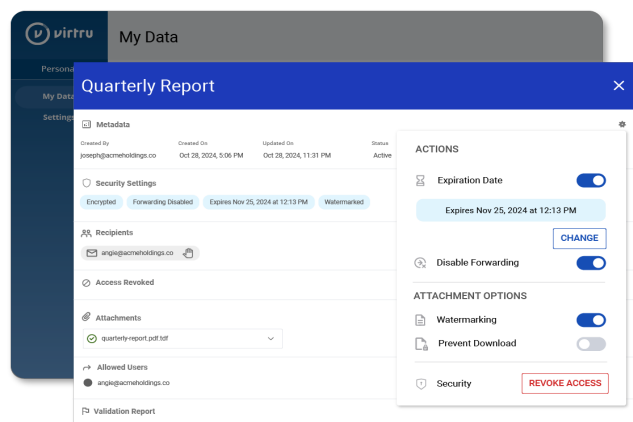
virtru

My Data

Persona

My Data

Settings

Quarterly Report

Metadata

Created By
joseph@acmeholdings.co

Created On
Oct 28, 2024, 5:06 PM

Updated On
Oct 28, 2024, 11:31 PM

Status
Active

Security Settings

Encrypted

Forwarding Disabled

Expires Nov 25, 2024 at 12:13 PM

Watermarked

Recipients

angie@acmeholdings.co

Access Revoked

Attachments

quarterly-report.pdf.tdf

Allowed Users

angie@acmeholdings.co

Validation Report

ACTIONS

Expiration Date

Expires Nov 25, 2024 at 12:13 PM

CHANGE

Disable Forwarding

ATTACHMENT OPTIONS

Watermarking

Prevent Download

Security

REVOKE ACCESS